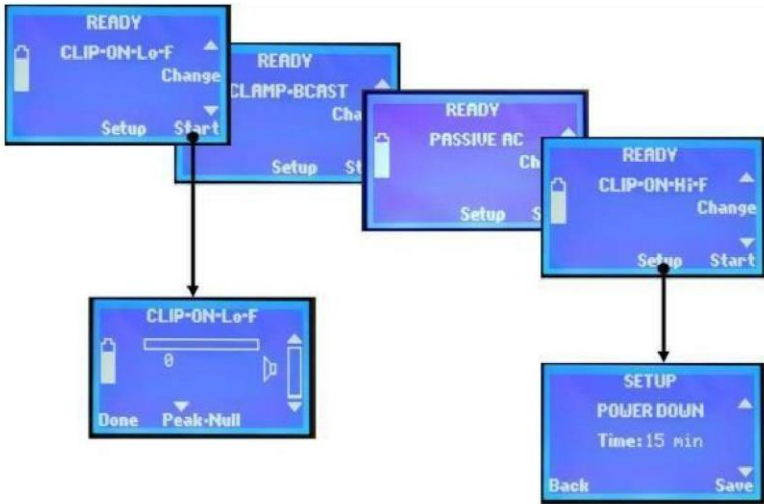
READY
CLIP-ON-Lo-F
Change
Setup Start

READY
CLAMP-BCAST
Cha
Setup St

READY
PASSIVE AC
Ch
Setup S

READY
CLIP-ON-Hi-F
Change
Setup Start

CLIP-ON-Lo-F
0
Done Peak-Null

SETUP
POWER DOWN
Time: 15 min
Back Save